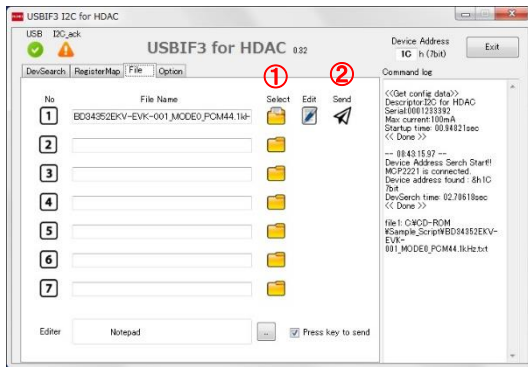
USBIF3 I2C for HDAC

USB I2C_ack

USBIF3 for HDAC 0.32

Device Address
1C h (7bit)

Exit

DevSearch RegisterMap File Option

Command log

①
②

| No | File Name | Select | Edit | Send |
|---|---|---|---|---|
| 1 | BD34352EKV-EVK-001_MODE0_PCM44.1kH | | | |
| 2 | | | | |
| 3 | | | | |
| 4 | | | | |
| 5 | | | | |
| 6 | | | | |
| 7 | | | | |

Editer Notepad ... Press key to send

<<Get config data>>
Descriptor:I2C for HDAC
Serial:0001233392
Max current:100mA
Startup time: 00.94821sec
<< Done >>

-- 08:43:15.97 --
Device Address Serch Start!!
MCP2221 is connected.
Device address found : 8h1C 7bit
DevSerch time: 02.70618sec
<< Done >>

file1: C:¥CD-ROM¥Sample_Scrip¥BD34352EKV-EVK-001_MODE0_PCM44.1kHz.txt